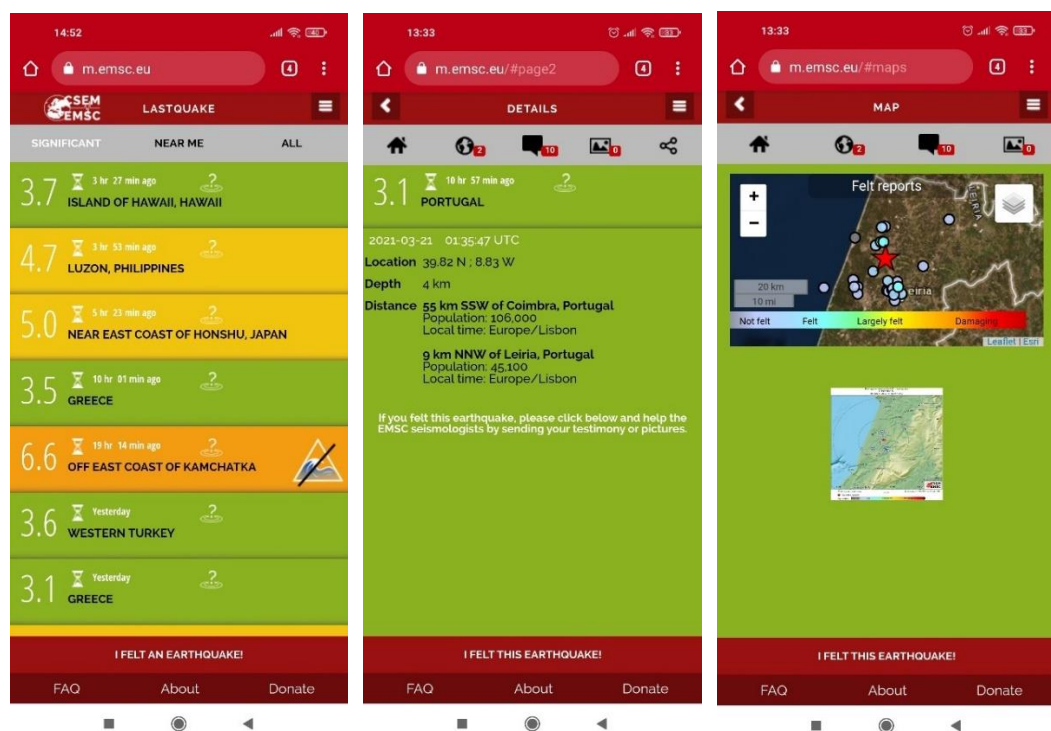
14:52

m.emsc.eu

4

CSEM EMSC

LASTQUAKE

SIGNIFICANT

NEAR ME

ALL

3.7 3 hr 27 min ago ISLAND OF HAWAII, HAWAII

4.7 3 hr 53 min ago LUZON, PHILIPPINES

5.0 5 hr 23 min ago NEAR EAST COAST OF HONSHU, JAPAN

3.5 10 hr 01 min ago GREECE

6.6 19 hr 14 min ago OFF EAST COAST OF KAMCHATKA

3.6 Yesterday WESTERN TURKEY

3.1 Yesterday GREECE

I FELT AN EARTHQUAKE!

FAQ About Donate

13:33

m.emsc.eu/#page2

4

DETAILS

2 10 0

3.1 10 hr 57 min ago PORTUGAL

2021-03-21 01:35:47 UTC

Location 39.82 N ; 8.83 W

Depth 4 km

Distance 55 km SSW of Coimbra, Portugal
Population: 106,000
Local time: Europe/Lisbon

9 km NNW of Leiria, Portugal
Population: 45,100
Local time: Europe/Lisbon

If you felt this earthquake, please click below and help the EMSC seismologists by sending your testimony or pictures.

I FELT THIS EARTHQUAKE!

FAQ About Donate

13:33

m.emsc.eu/#maps

4

MAP

2 10 0

+
−

Felt reports

20 km
10 mi

Leiria

Not felt Felt Largely felt Damaging

Leaflet | Esri

I FELT THIS EARTHQUAKE!

FAQ About Donate